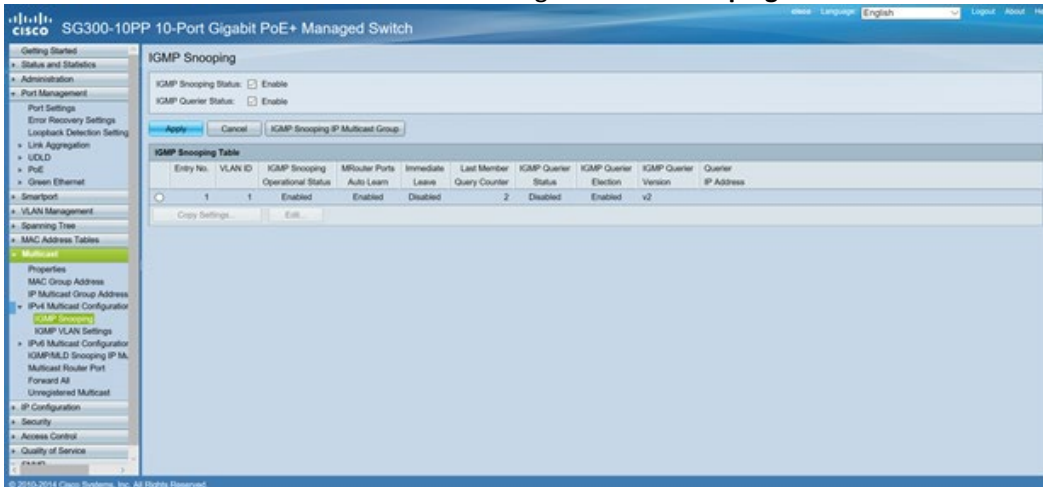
cisco SG300-10PP 10-Port Gigabit PoE+ Managed Switch

cisco Language: English Logout About He

Getting Started
Status and Statistics
Administration
Port Management
Port Settings
Error Recovery Settings
Loopback Detection Setting
Link Aggregation
UDLD
PoE
Green Ethernet
Smartport
VLAN Management
Spanning Tree
MAC Address Tables
Multicast
Properties
MAC Group Address
IP Multicast Group Address
IPv4 Multicast Configuration
IGMP Snooping
IGMP VLAN Settings
IPv6 Multicast Configuration
IGMP/MLD Snooping IP Mu
Multicast Router Port
Forward All
Unregistered Multicast
IP Configuration
Security
Access Control
Quality of Service
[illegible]

IGMP Snooping

IGMP Snooping Status: Enable
IGMP Querier Status: Enable

Apply Cancel IGMP Snooping IP Multicast Group

IGMP Snooping Table

| | Entry No. | VLAN ID | IGMP Snooping Operational Status | MRouter Ports Auto Learn | Immediate Leave | Last Member Query Counter | IGMP Querier Status | IGMP Querier Election | IGMP Querier Version | Querier IP Address |
|---|---|---|---|---|---|---|---|---|---|---|
| ○ | 1 | 1 | Enabled | Enabled | Disabled | 2 | Disabled | Enabled | v2 | |

Copy Settings... Edit...

© 2010-2014 Cisco Systems, Inc. All Rights Reserved.